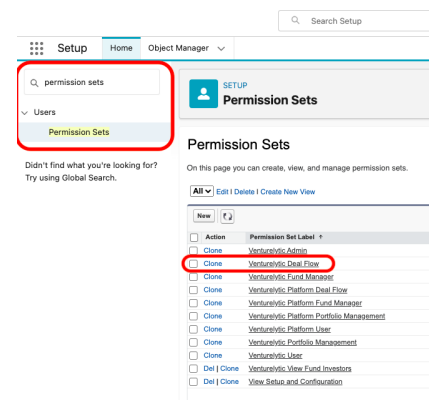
Search Setup

Setup Home Object Manager

permission sets

Users

Permission Sets

Didn't find what you're looking for? Try using Global Search.

SETUP
Permission Sets

Permission Sets

On this page you can create, view, and manage permission sets.

All Edit | Delete | Create New View

New

| Action | Permission Set Label ↑ |
|---|---|
| Clone | Venturelytic Admin |
| Clone | Venturelytic Deal Flow |
| Clone | Venturelytic Fund Manager |
| Clone | Venturelytic Platform Deal Flow |
| Clone | Venturelytic Platform Fund Manager |
| Clone | Venturelytic Platform Portfolio Management |
| Clone | Venturelytic Platform User |
| Clone | Venturelytic Portfolio Management |
| Clone | Venturelytic User |
| Del \| Clone | Venturelytic View Fund Investors |
| Del \| Clone | View Setup and Configuration |